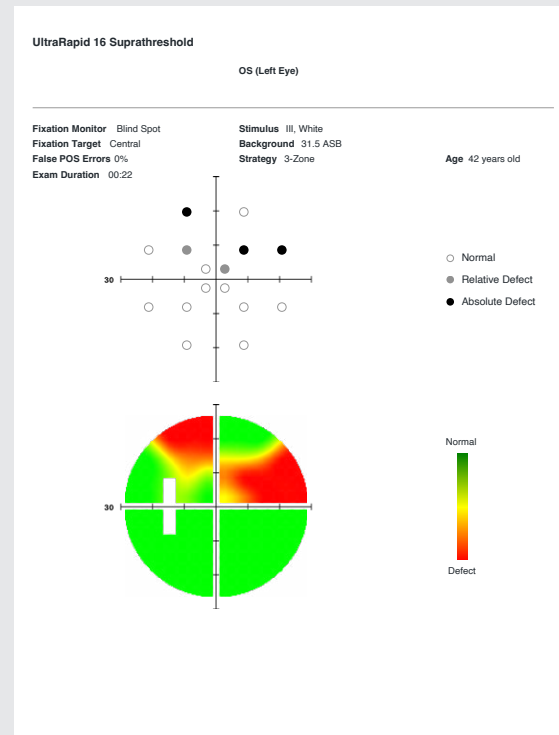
UltraRapid 16 Suprathreshold

OS (Left Eye)

Fixation Monitor Blind Spot
Fixation Target Central
False POS Errors 0%
Exam Duration 00:22

Stimulus III, White
Background 31.5 ASB
Strategy 3-Zone

Age 42 years old

30

Normal
Relative Defect
Absolute Defect

30

Normal

Defect